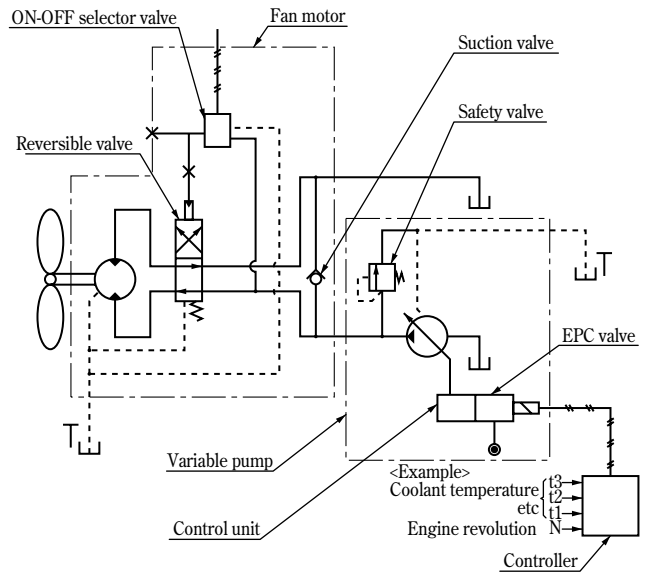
ON-OFF selector valve

Fan motor

Suction valve

Safety valve

Reversible valve

EPC valve

Variable pump

<Example>

Coolant temperature

etc

t3

t2

t1

Engine revolution

N

Control unit

Controller